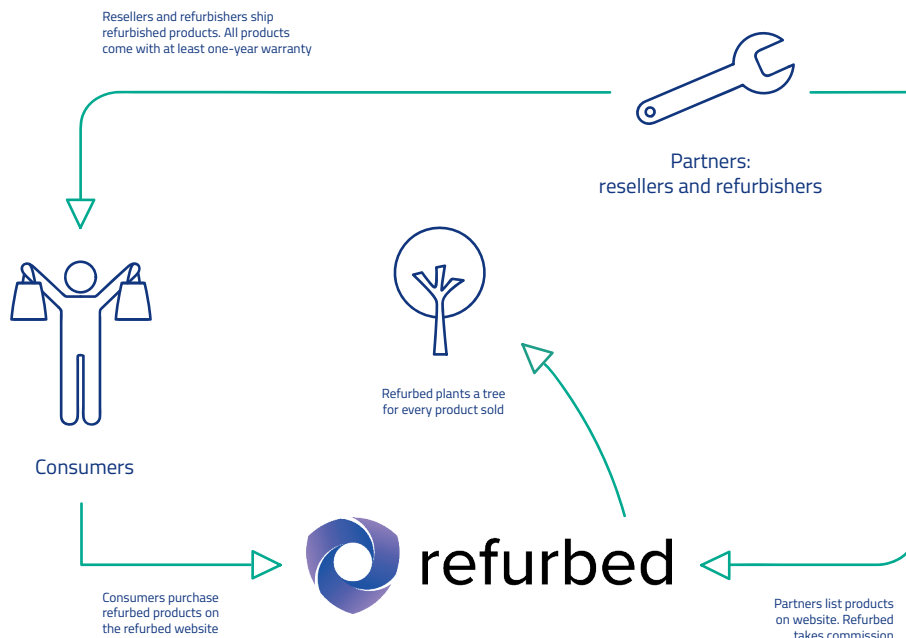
Resellers and refurbishers ship refurbished products. All products come with at least one-year warranty

Partners: resellers and refurbishers

Consumers

Refurbed plants a tree for every product sold

refurbed

Consumers purchase refurbed products on the refurbed website

Partners list products on website. Refurbed takes commission